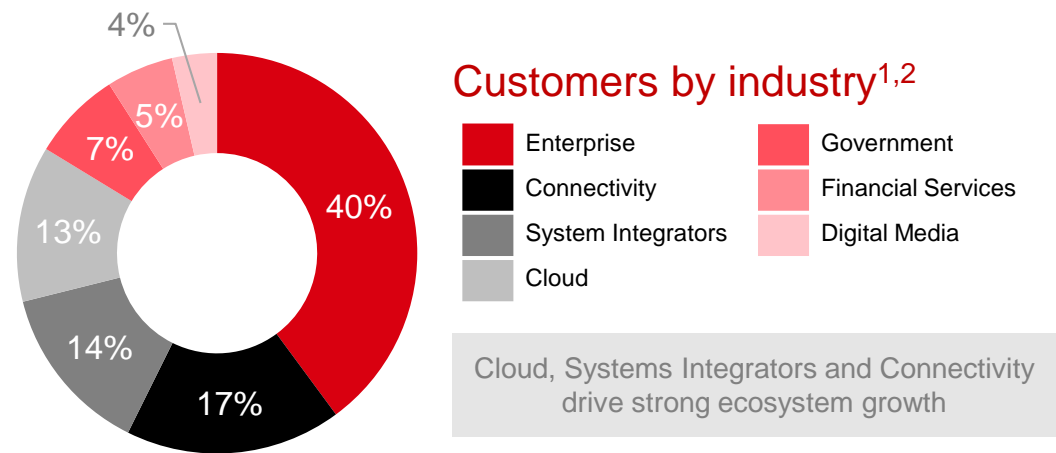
4%

5%

7%

13%

14%

17%

40%

Customers by industry$^{1,2}$

Enterprise

Connectivity

System Integrators

Cloud

Government

Financial Services

Digital Media

Cloud, Systems Integrators and Connectivity drive strong ecosystem growth